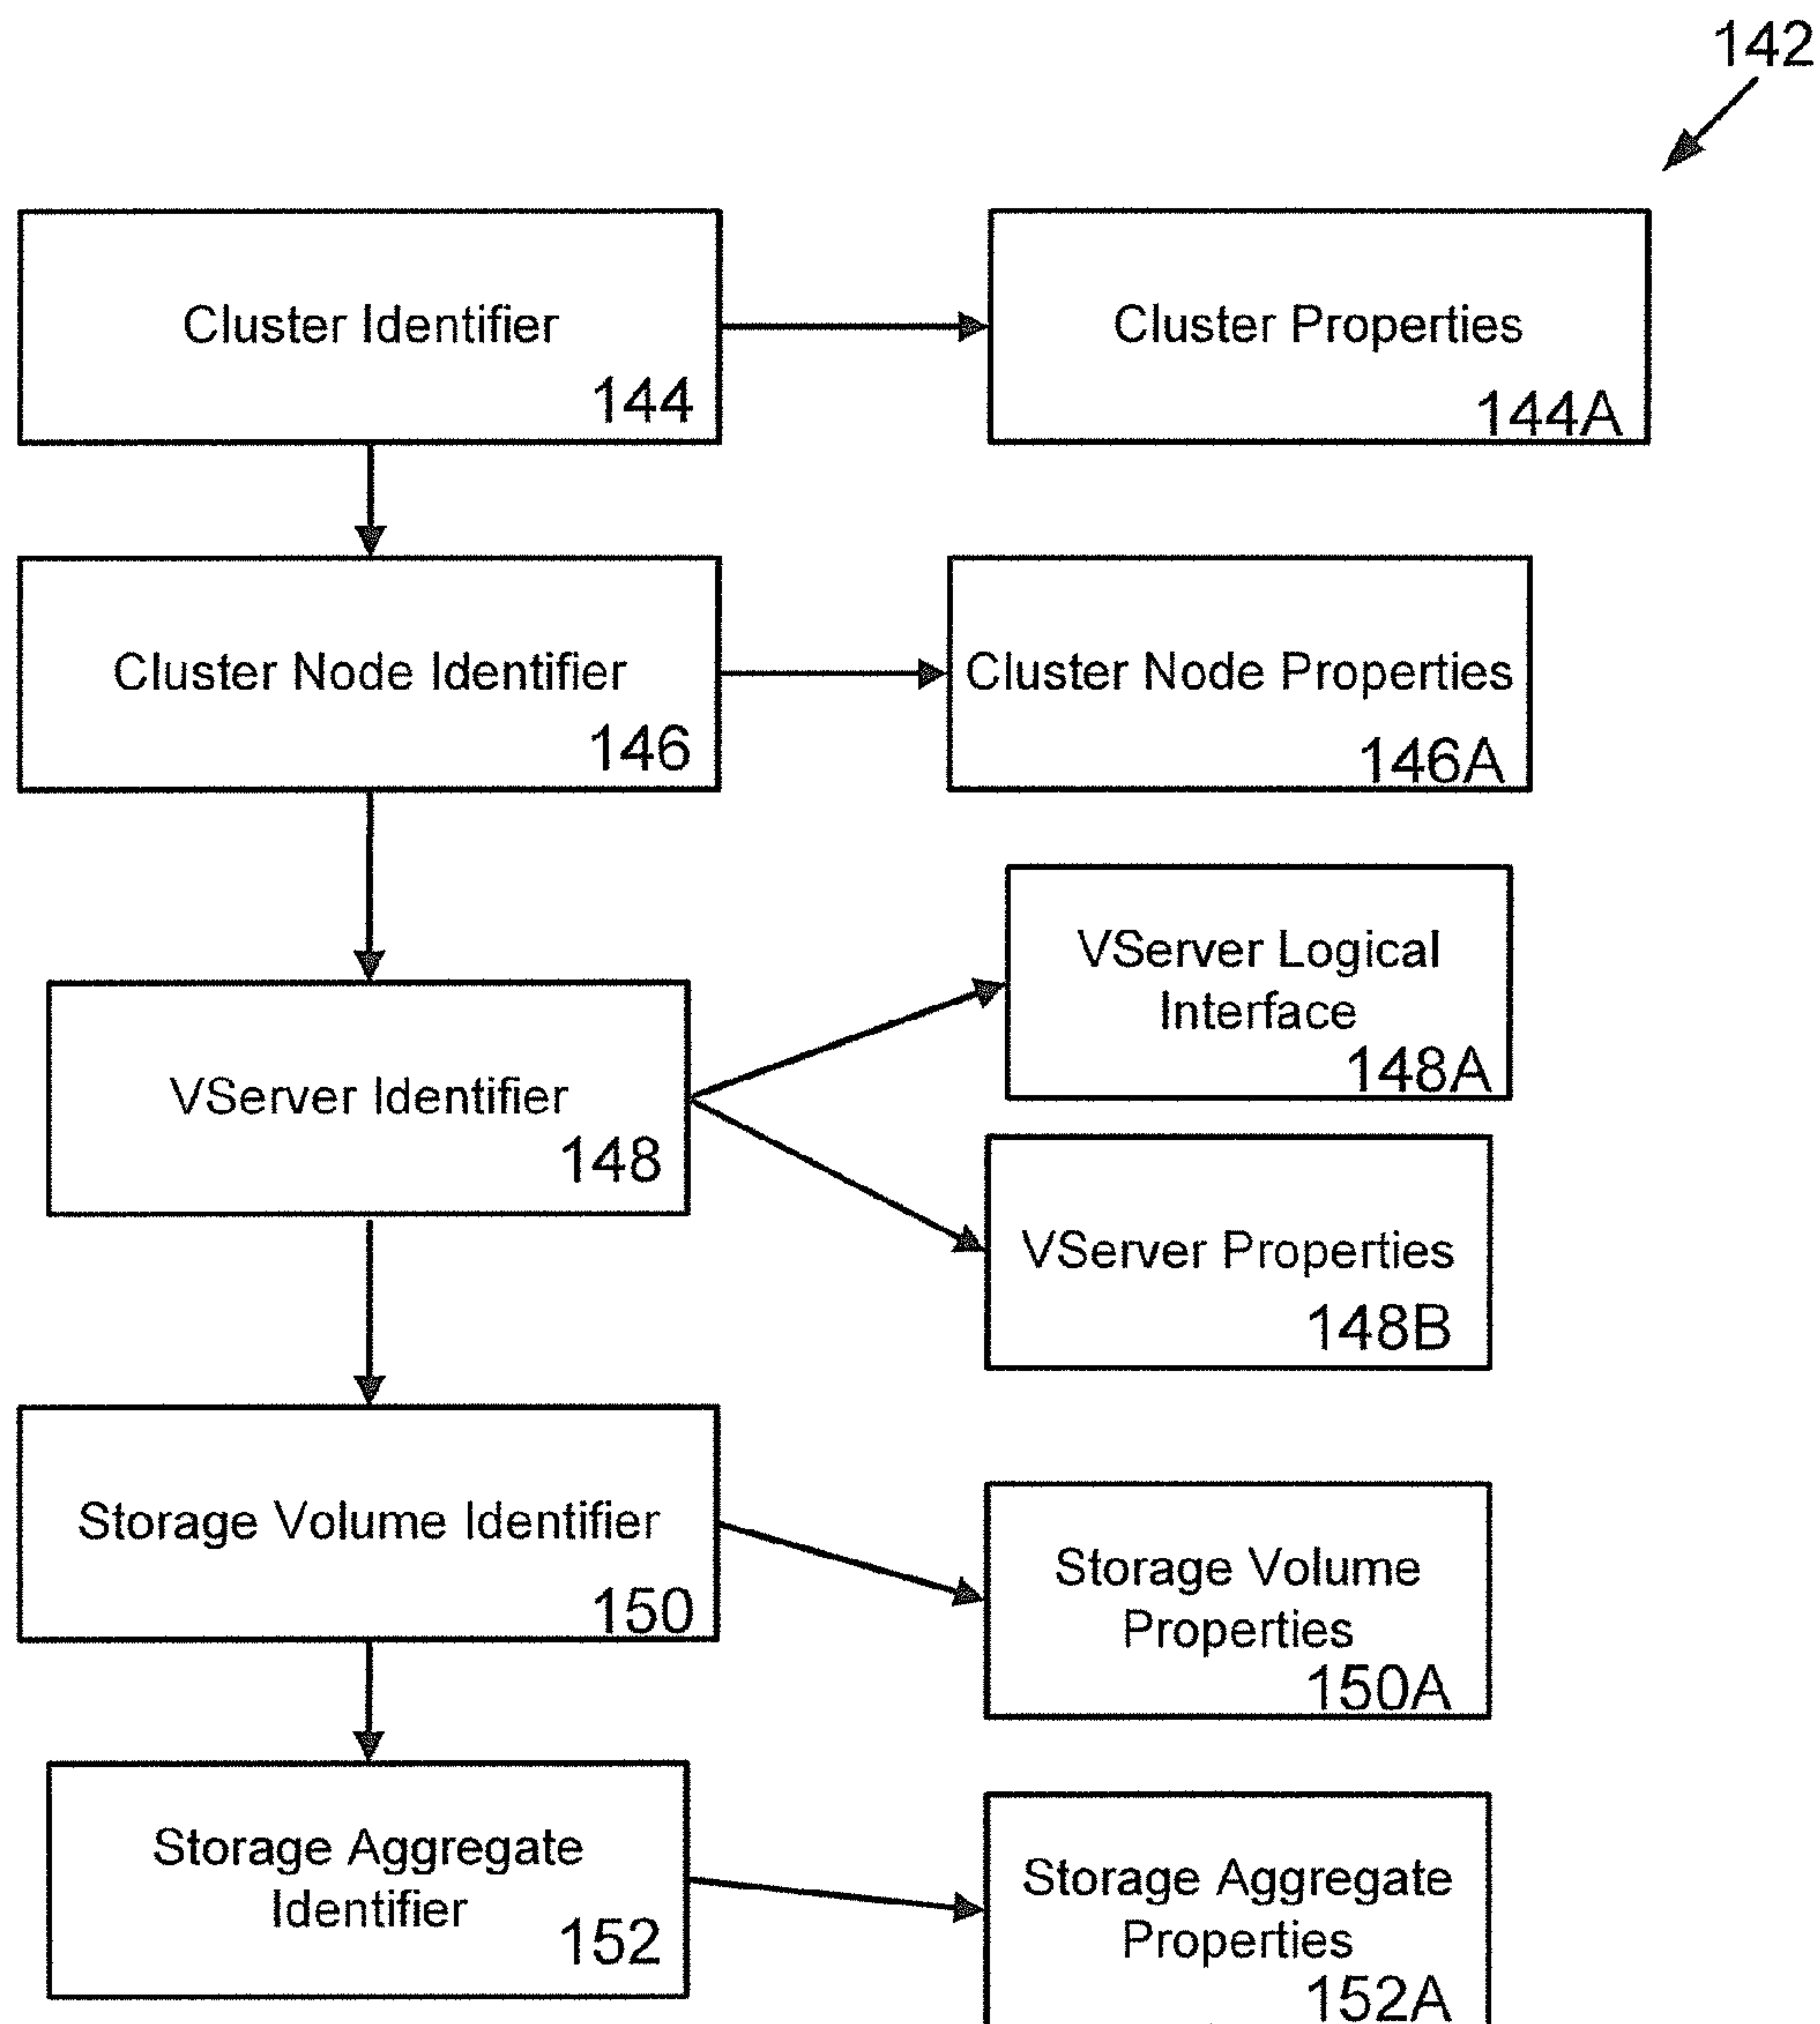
142

Cluster Identifier 144

Cluster Properties 144A

Cluster Node Identifier 146

Cluster Node Properties 146A

VServer Identifier 148

VServer Logical Interface 148A

VServer Properties 148B

Storage Volume Identifier 150

Storage Volume Properties 150A

Storage Aggregate Identifier 152

Storage Aggregate Properties 152A